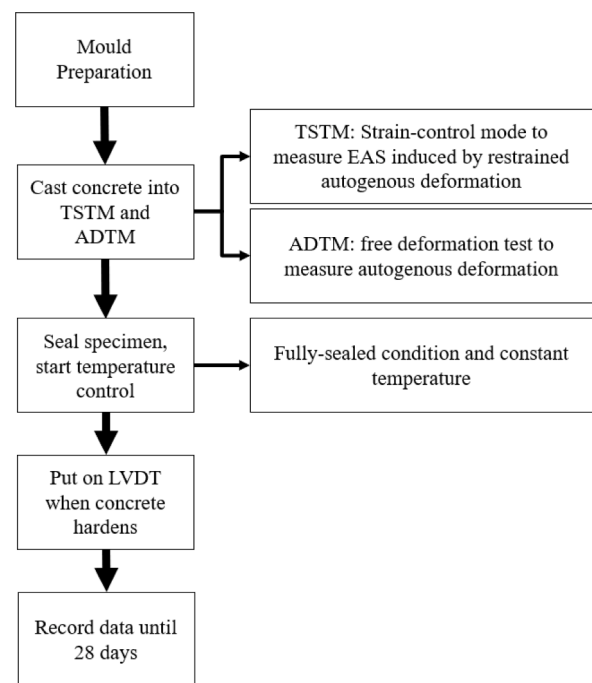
Mould Preparation

Cast concrete into TSTM and ADTM

TSTM: Strain-control mode to measure EAS induced by restrained autogenous deformation

ADTM: free deformation test to measure autogenous deformation

Seal specimen, start temperature control

Fully-sealed condition and constant temperature

Put on LVDT when concrete hardens

Record data until 28 days